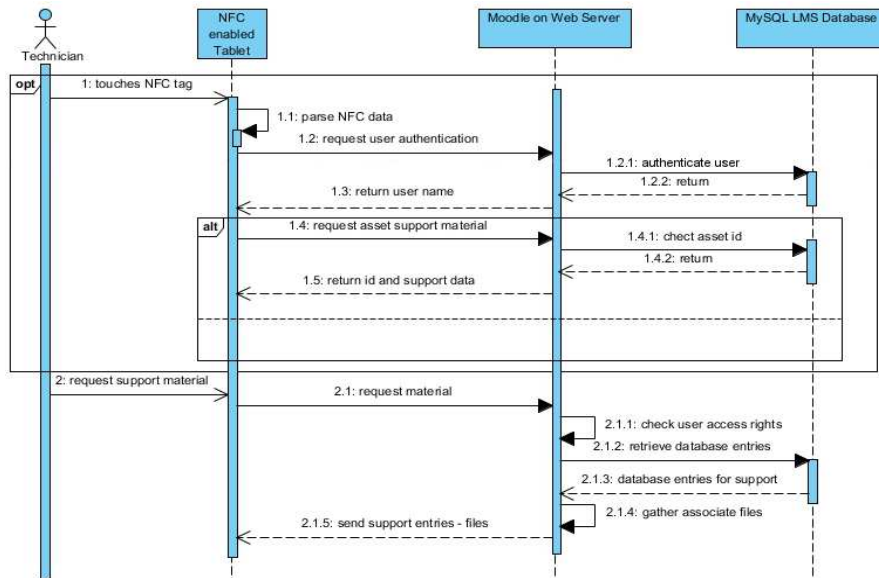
Technician

NFC enabled Tablet

Moodle on Web Server

MySQL LMS Database

opt

1: touches NFC tag

1.1: parse NFC data

1.2: request user authentication

1.2.1: authenticate user

1.2.2: return

1.3: return user name

alt

1.4: request asset support material

1.4.1: chect asset id

1.4.2: return

1.5: return id and support data

2: request support material

2.1: request material

2.1.1: check user access rights

2.1.2: retrieve database entries

2.1.3: database entries for support

2.1.4: gather associate files

2.1.5: send support entries - files